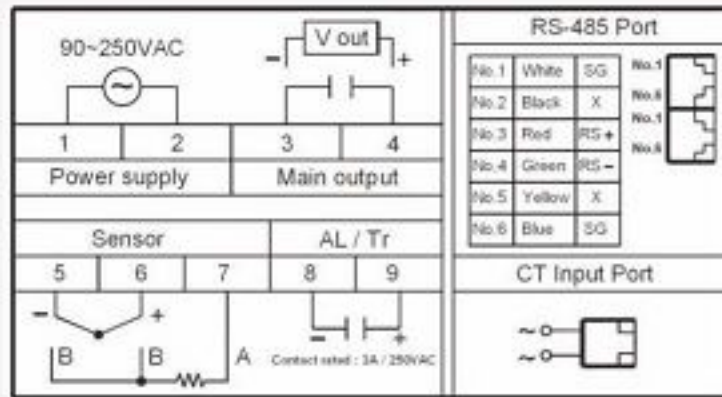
90~250VAC

- V out +

| 1 | 2 | 3 | 4 |
|---|---|---|---|
| Power supply | | Main output | |

Sensor

AL / Tr

| 5 | 6 | 7 | 8 | 9 |
|---|---|---|---|---|

- +

B B A

- +

Contact rated : 3A / 250VAC

RS-485 Port

| No.1 | White | SG |
|---|---|---|
| No.2 | Black | X |
| No.3 | Red | RS+ |
| No.4 | Green | RS− |
| No.5 | Yellow | X |
| No.6 | Blue | SG |

No.1
No.6
No.1
No.6

CT Input Port